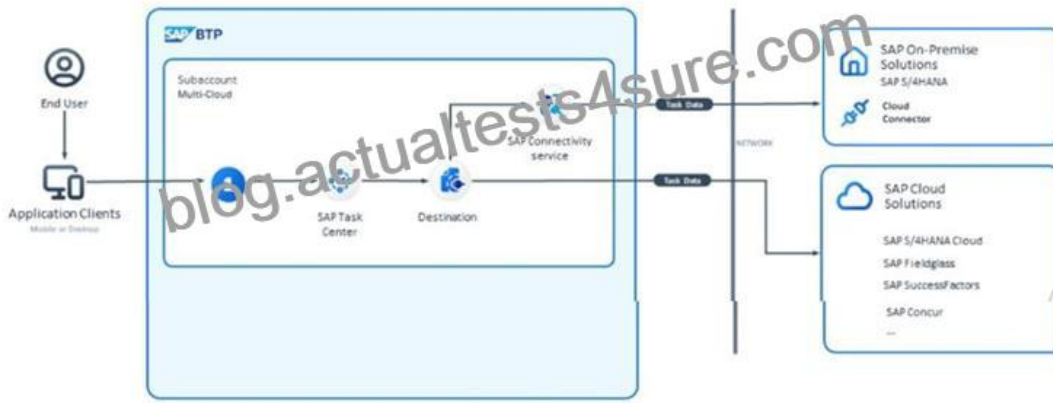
SAP BTP

End User

Application Clients
Mobile or Desktop

Subaccount
Multi-Cloud

SAP Task Center

Destination

SAP Connectivity service

Task Data

Task Data

NETWORK

SAP On-Premise Solutions
SAP S/4HANA

Cloud Connector

SAP Cloud Solutions

SAP S/4HANA Cloud
SAP Fieldglass
SAP SuccessFactors
SAP Concur
...

blog.actualtests4sure.com